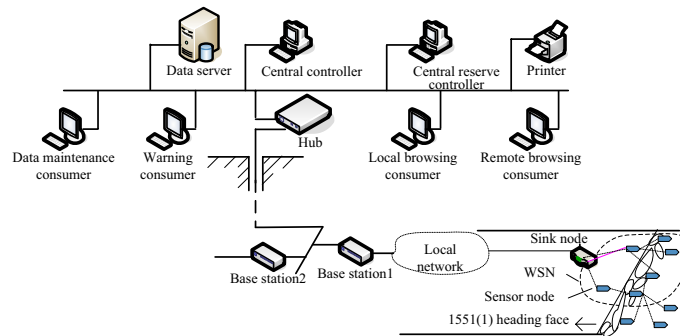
Data server
Central controller
Central reserve controller
Printer
Data maintenance consumer
Warning consumer
Hub
Local browsing consumer
Remote browsing consumer
Base station2
Base station1
Local network
Sink node
WSN
Sensor node
1551(1) heading face